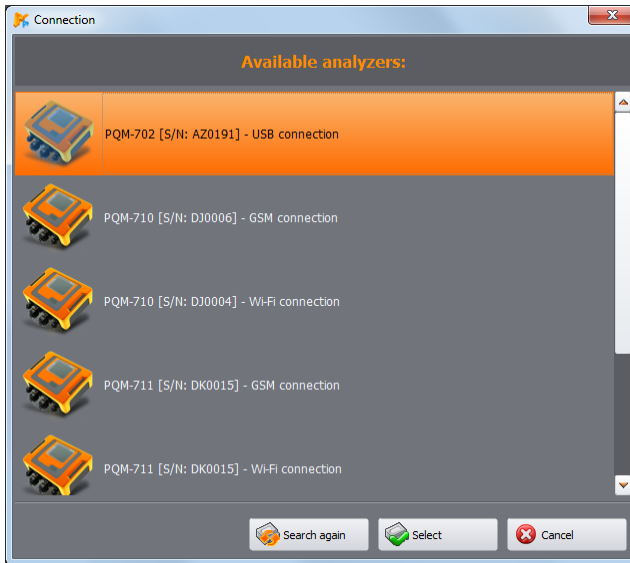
Connection

Available analyzers:

PQM-702 [S/N: AZ0191] - USB connection

PQM-710 [S/N: DJ0006] - GSM connection

PQM-710 [S/N: DJ0004] - Wi-Fi connection

PQM-711 [S/N: DK0015] - GSM connection

PQM-711 [S/N: DK0015] - Wi-Fi connection

Search again

Select

Cancel